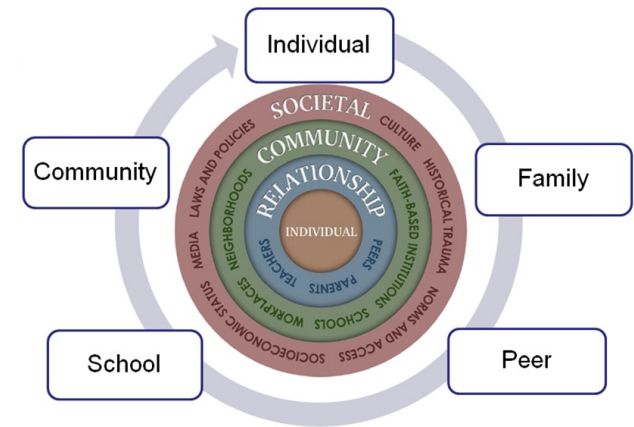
Individual

Community

Family

School

Peer

SOCIETAL

LAWS AND POLICIES

CULTURE

HISTORICAL TRAUMA

NORMS AND ACCESS

SOCIOECONOMIC STATUS

MEDIA

COMMUNITY

NEIGHBORHOODS

FAITH-BASED INSTITUTIONS

SCHOOLS

WORKPLACES

RELATIONSHIP

TEACHERS

PARENTS

PEERS

INDIVIDUAL